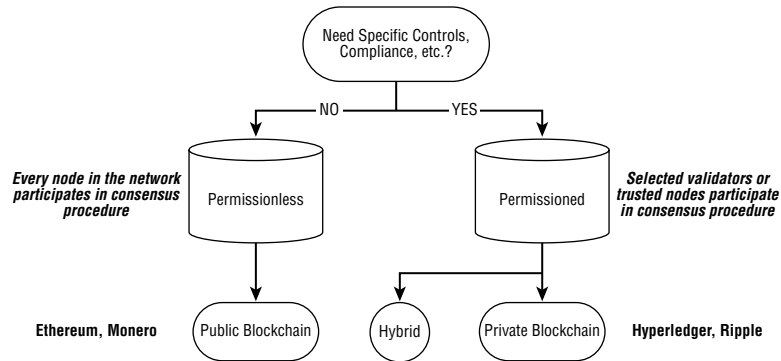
Need Specific Controls, Compliance, etc.?

NO

YES

Every node in the network participates in consensus procedure

Permissionless

Permissioned

Selected validators or trusted nodes participate in consensus procedure

Ethereum, Monero

Public Blockchain

Hybrid

Private Blockchain

Hyperledger, Ripple